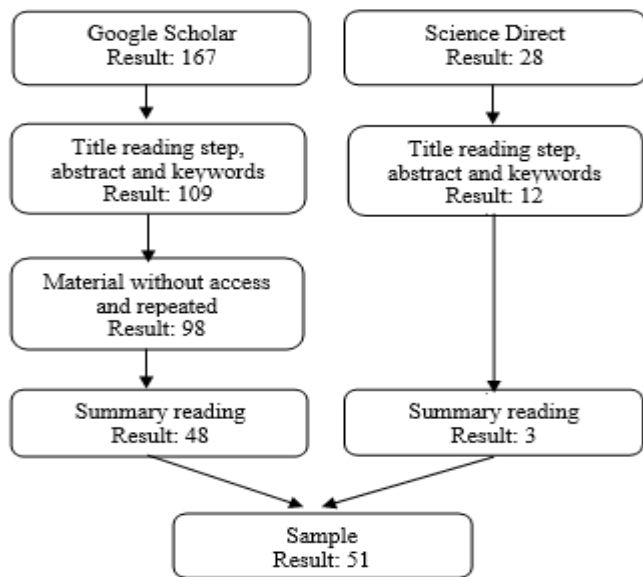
Google Scholar
Result: 167

Title reading step, abstract and keywords
Result: 109

Material without access and repeated
Result: 98

Summary reading
Result: 48

Science Direct
Result: 28

Title reading step, abstract and keywords
Result: 12

Summary reading
Result: 3

Sample
Result: 51